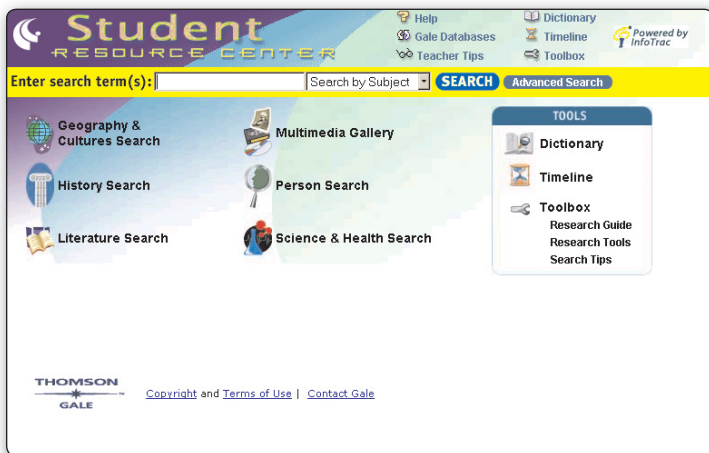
Student
RESOURCE CENTER

Help
Gale Databases
Teacher Tips

Dictionary
Timeline
Toolbox

Powered by InfoTrac

Enter search term(s): Search by Subject SEARCH Advanced Search

Geography & Cultures Search

Multimedia Gallery

History Search

Person Search

Literature Search

Science & Health Search

TOOLS

Dictionary

Timeline

Toolbox
Research Guide
Research Tools
Search Tips

THOMSON
GALE

Copyright and Terms of Use | Contact Gale